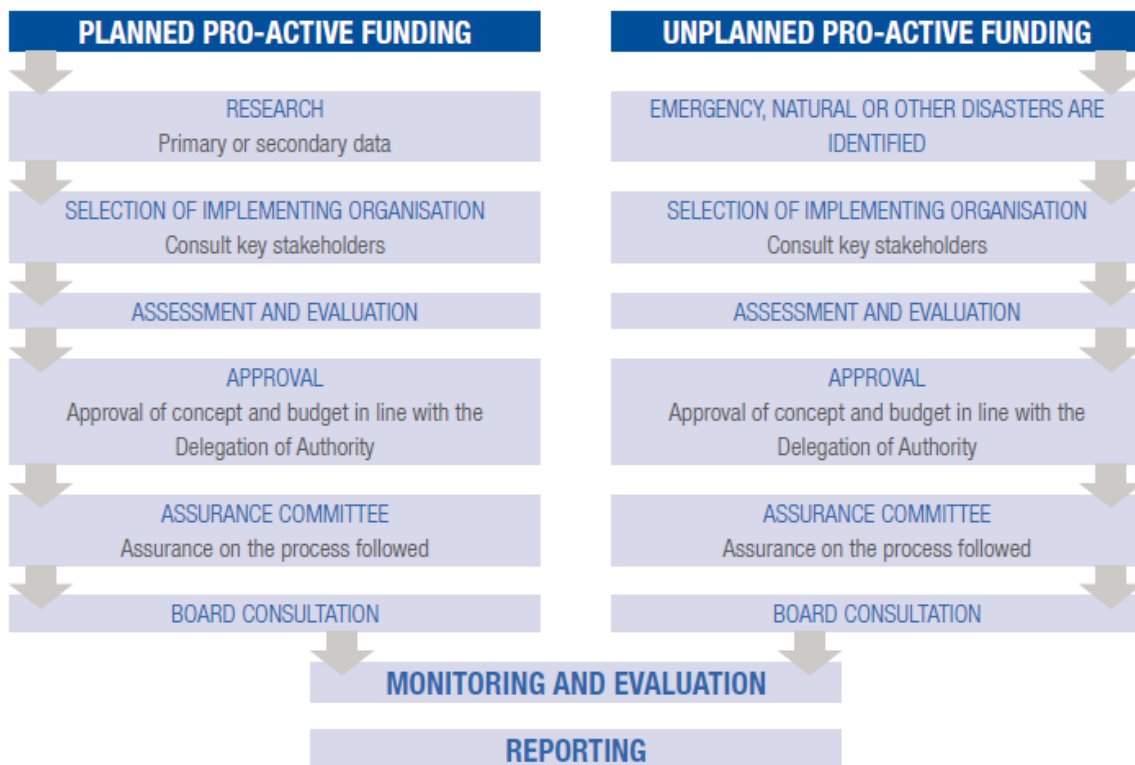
PLANNED PRO-ACTIVE FUNDING

RESEARCH
Primary or secondary data

SELECTION OF IMPLEMENTING ORGANISATION
Consult key stakeholders

ASSESSMENT AND EVALUATION

APPROVAL
Approval of concept and budget in line with the Delegation of Authority

ASSURANCE COMMITTEE
Assurance on the process followed

BOARD CONSULTATION

UNPLANNED PRO-ACTIVE FUNDING

EMERGENCY, NATURAL OR OTHER DISASTERS ARE IDENTIFIED

SELECTION OF IMPLEMENTING ORGANISATION
Consult key stakeholders

ASSESSMENT AND EVALUATION

APPROVAL
Approval of concept and budget in line with the Delegation of Authority

ASSURANCE COMMITTEE
Assurance on the process followed

BOARD CONSULTATION

MONITORING AND EVALUATION

REPORTING